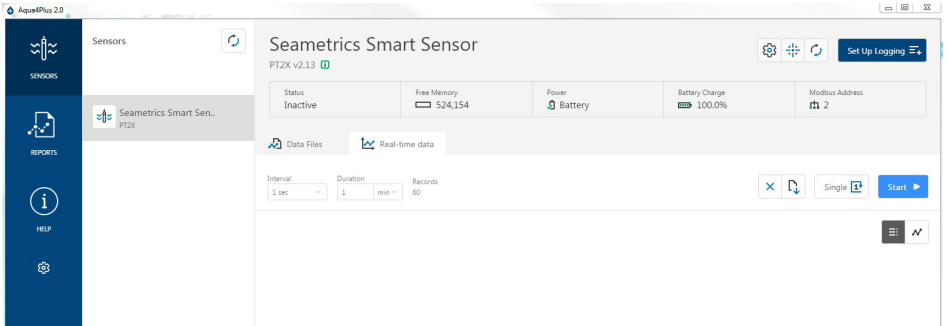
Aqua4Plus 2.0

SENSORS

REPORTS

HELP

Sensors

Seametrics Smart Sen..
PT2X

Seametrics Smart Sensor
PT2X v2.13

Set Up Logging

| Status | Free Memory | Power | Battery Charge | Modbus Address |
|---|---|---|---|---|
| Inactive | 524,154 | Battery | 100.0% | 2 |

Data Files
Real-time data

Interval
1 sec
Duration
1 min
Records
60

Single
Start